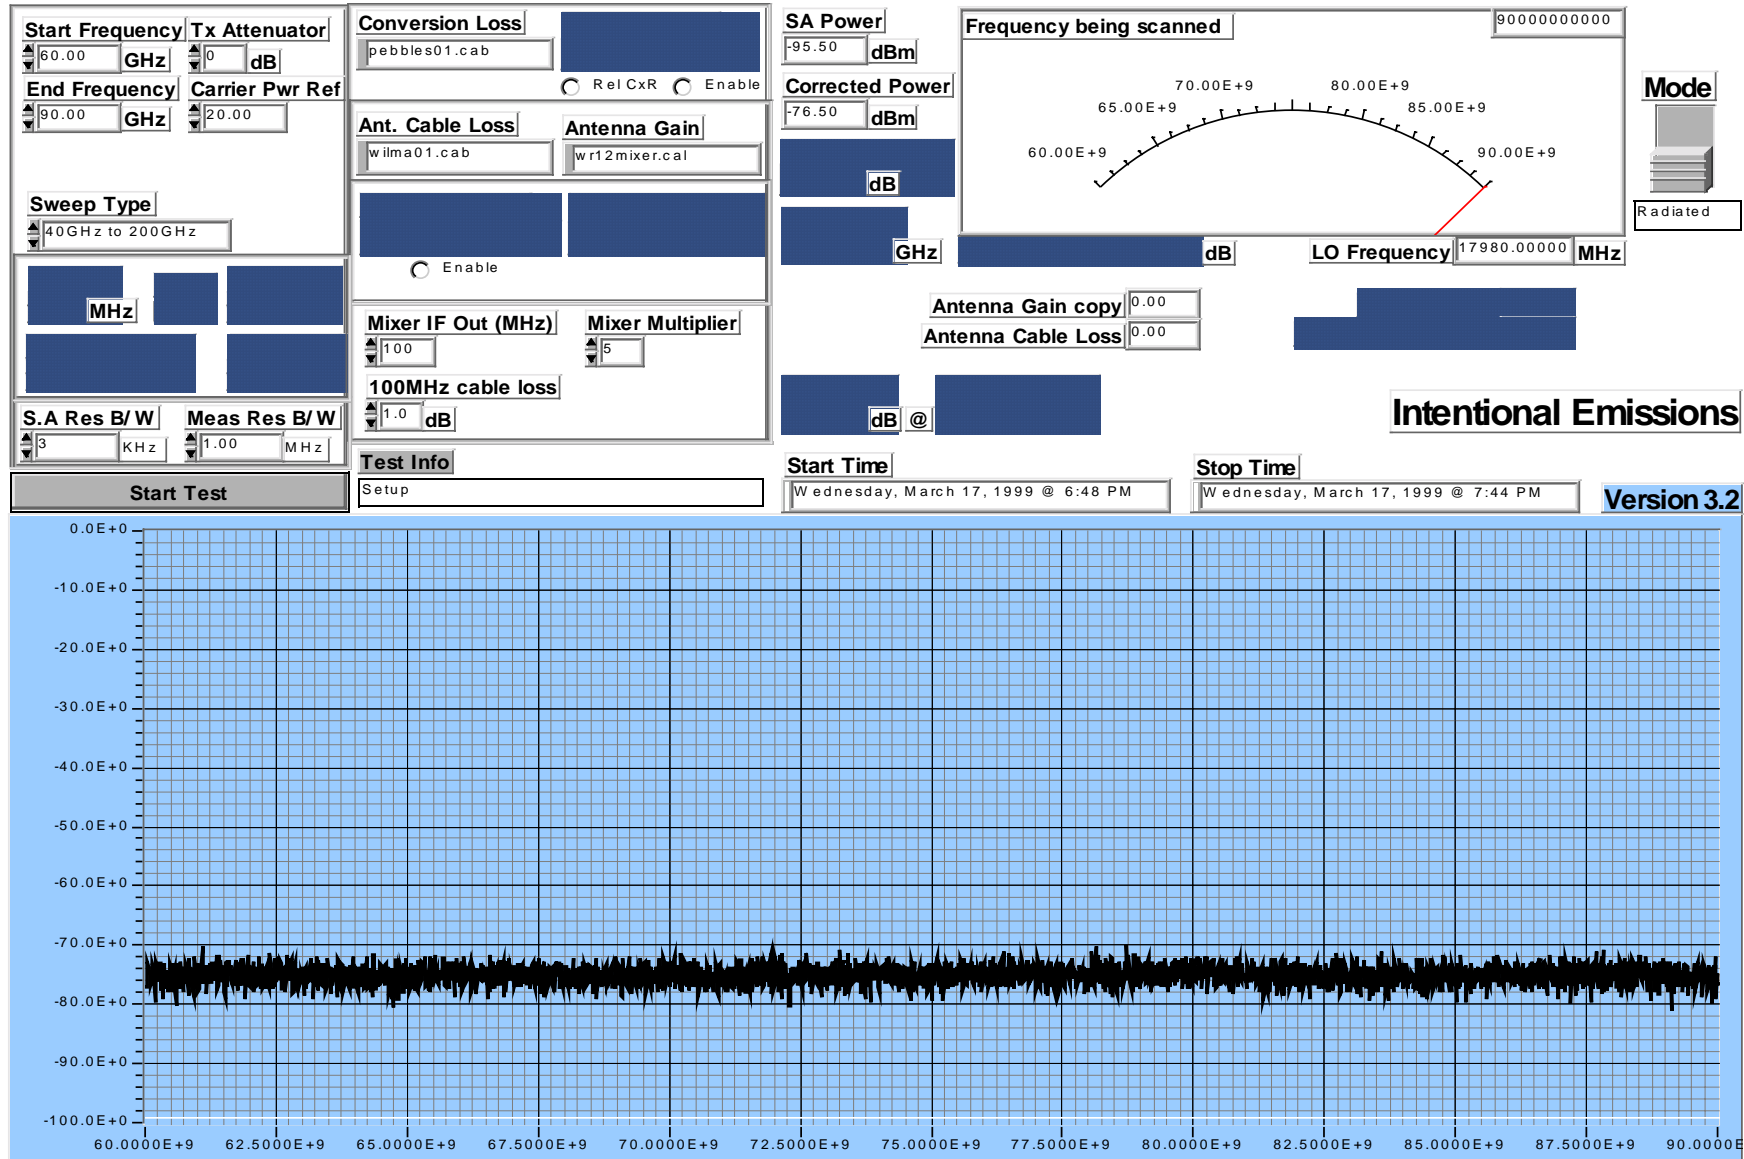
Start Frequency
60.00 GHz
Tx Attenuator
0 dB
End Frequency
90.00 GHz
Carrier Pwr Ref
20.00
Sweep Type
40GHz to 200GHz
MHz
S.A Res B/W
3 KHz
Meas Res B/W
1.00 MHz
Start Test

Conversion Loss
pebbles01.cab
Rel CxR
Enable
Ant. Cable Loss
wilma01.cab
Antenna Gain
wr12mixer.cal
Enable
Mixer IF Out (MHz)
100
Mixer Multiplier
5
100MHz cable loss
1.0 dB
Test Info
Setup

SA Power
-95.50 dBm
Corrected Power
-76.50 dBm
dB
GHz

Frequency being scanned
90000000000
60.00E+9
65.00E+9
70.00E+9
80.00E+9
85.00E+9
90.00E+9
dB
LO Frequency 17980.00000 MHz

Mode
Radiated

Antenna Gain copy 0.00
Antenna Cable Loss 0.00
dB @
Intentional Emissions
Start Time
Wednesday, March 17, 1999 @ 6:48 PM
Stop Time
Wednesday, March 17, 1999 @ 7:44 PM
Version 3.2

0.0E+0
-10.0E+0
-20.0E+0
-30.0E+0
-40.0E+0
-50.0E+0
-60.0E+0
-70.0E+0
-80.0E+0
-90.0E+0
-100.0E+0
60.0000E+9 62.5000E+9 65.0000E+9 67.5000E+9 70.0000E+9 72.5000E+9 75.0000E+9 77.5000E+9 80.0000E+9 82.5000E+9 85.0000E+9 87.5000E+9 90.0000E